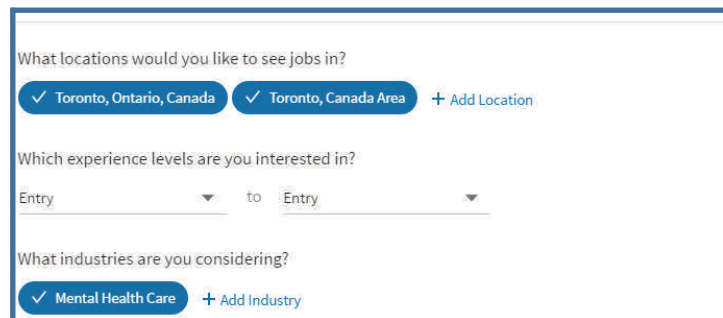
What locations would you like to see jobs in?

✓ Toronto, Ontario, Canada ✓ Toronto, Canada Area + Add Location

Which experience levels are you interested in?

Entry to Entry

What industries are you considering?

✓ Mental Health Care + Add Industry